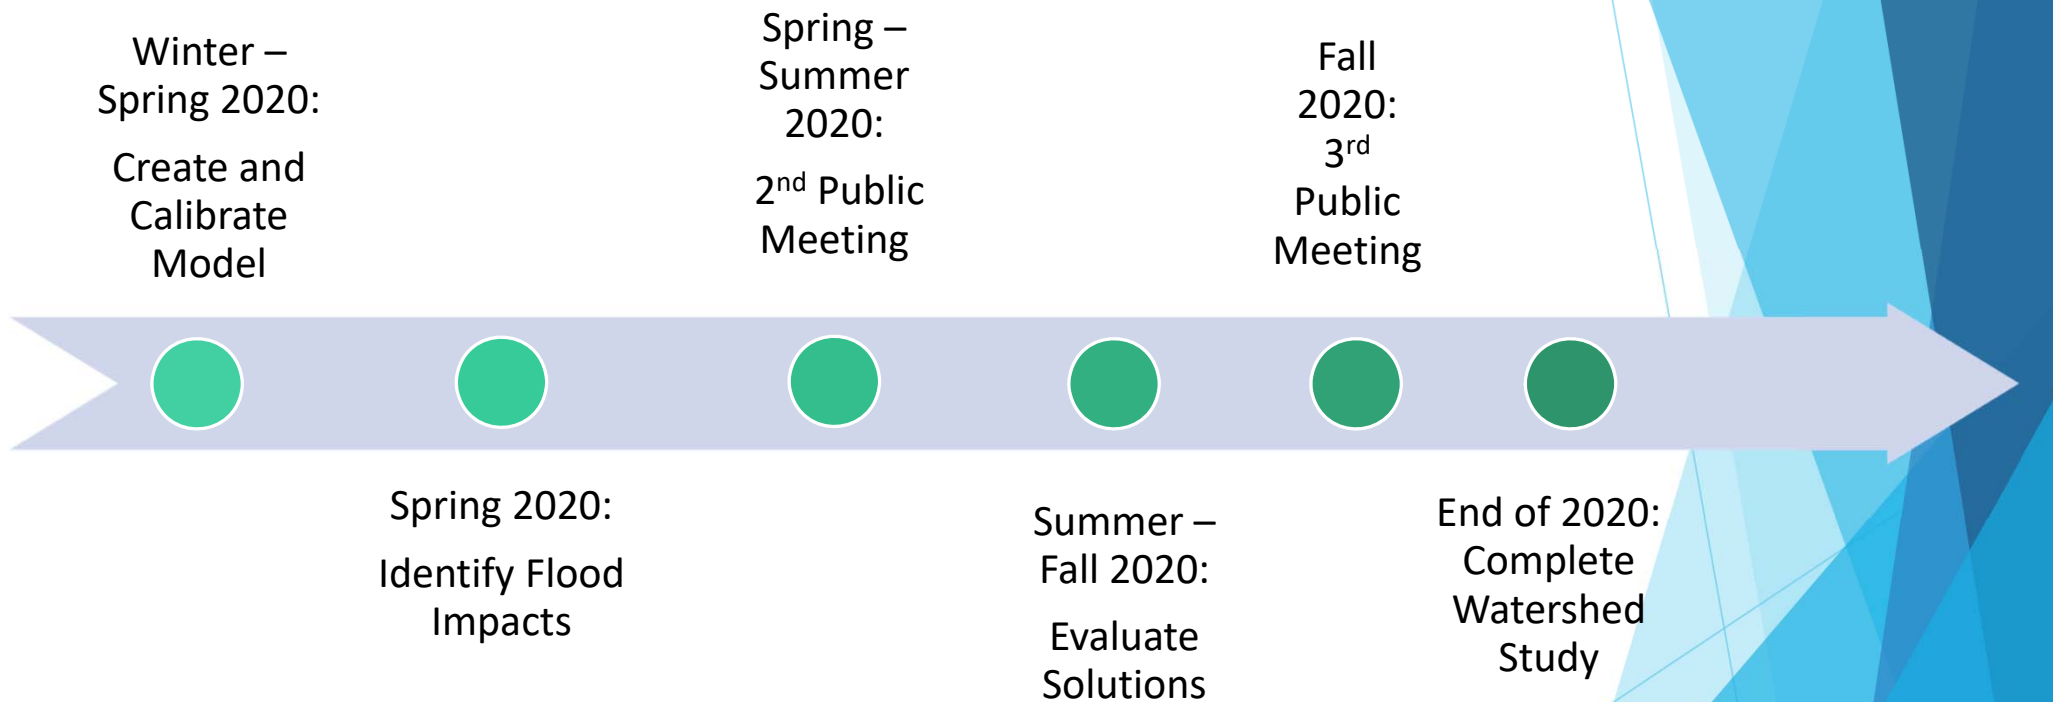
Winter – Spring 2020:

Create and Calibrate Model

Spring 2020:

Identify Flood Impacts

Spring – Summer 2020:

$2^{nd}$ Public Meeting

Summer – Fall 2020:

Evaluate Solutions

Fall 2020:

$3^{rd}$ Public Meeting

End of 2020: Complete Watershed Study